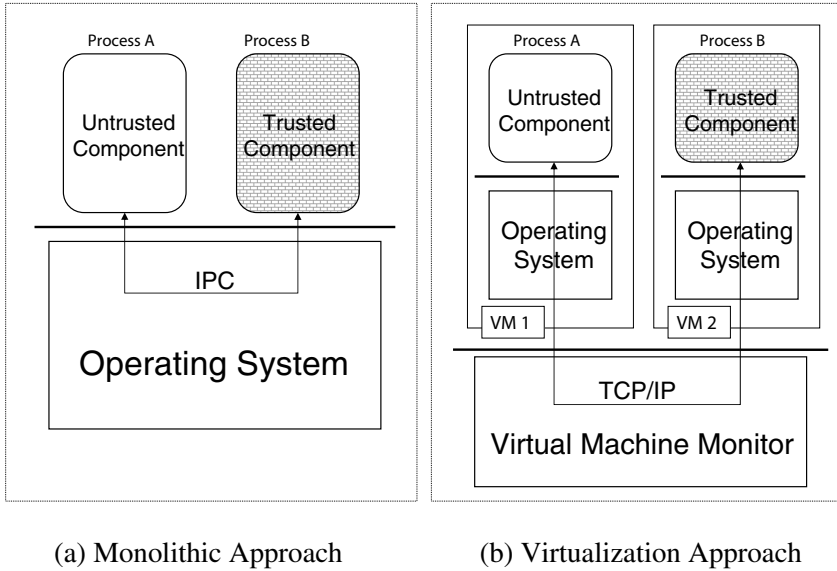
Process A

Process B

Untrusted Component

Trusted Component

IPC

Operating System

Process A

Process B

Untrusted Component

Trusted Component

Operating System

Operating System

VM 1

VM 2

TCP/IP

Virtual Machine Monitor

(a) Monolithic Approach

(b) Virtualization Approach